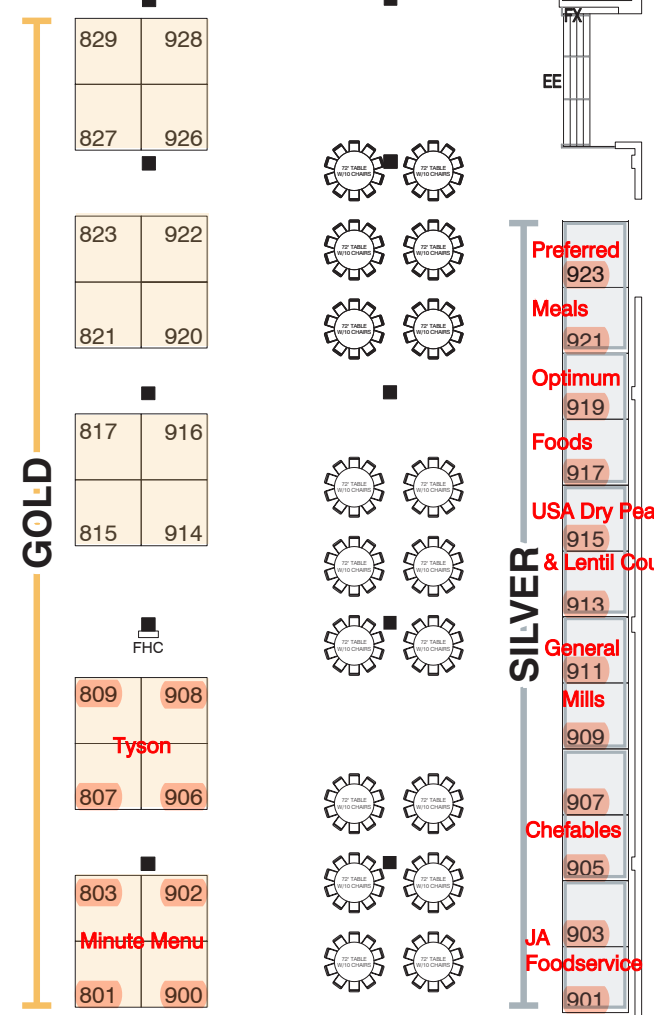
FX

EE

GOLD

829 928
827 926

823 922
821 920

817 916
815 914

FHC

809 908
Tyson
807 906

803 902
Minute Menu
801 900

72" TABLE W/10 CHAIRS

SILVER

Preferred
923
Meals
921
Optimum
919
Foods
917
USA Dry Pea
915
& Lentil Cou
913
General
911
Mills
909
907
Chefables
905
JA
903
Foodservice
901